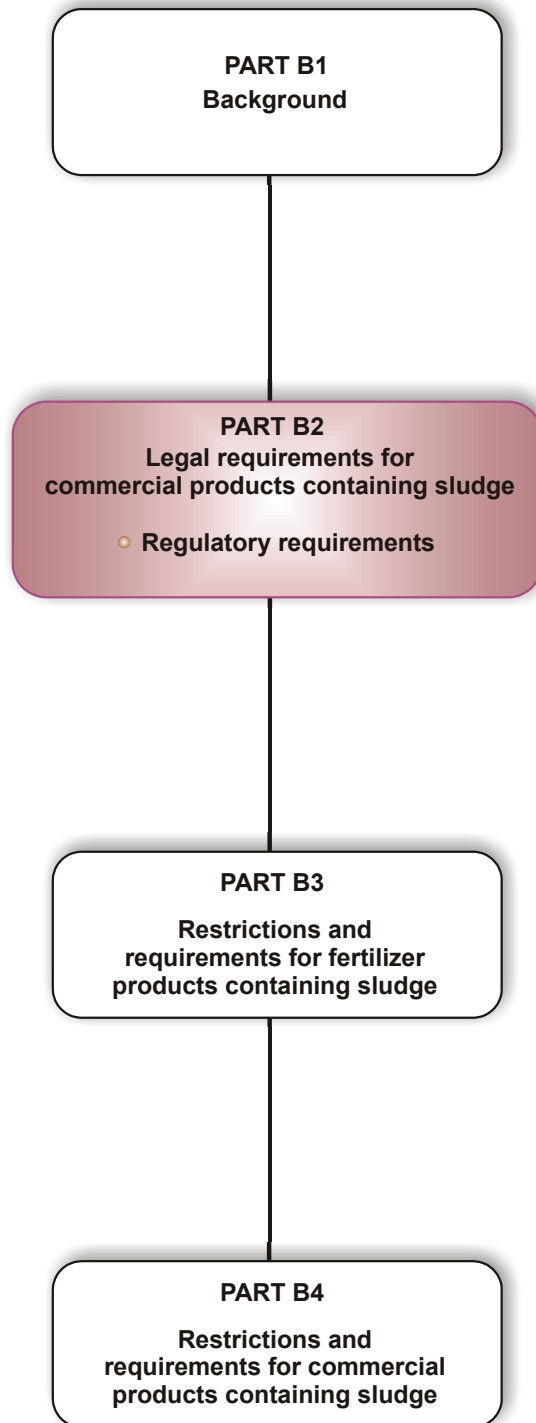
PART B1
Background

PART B2
Legal requirements for commercial products containing sludge

Regulatory requirements

PART B3

Restrictions and requirements for fertilizer products containing sludge

PART B4

Restrictions and requirements for commercial products containing sludge